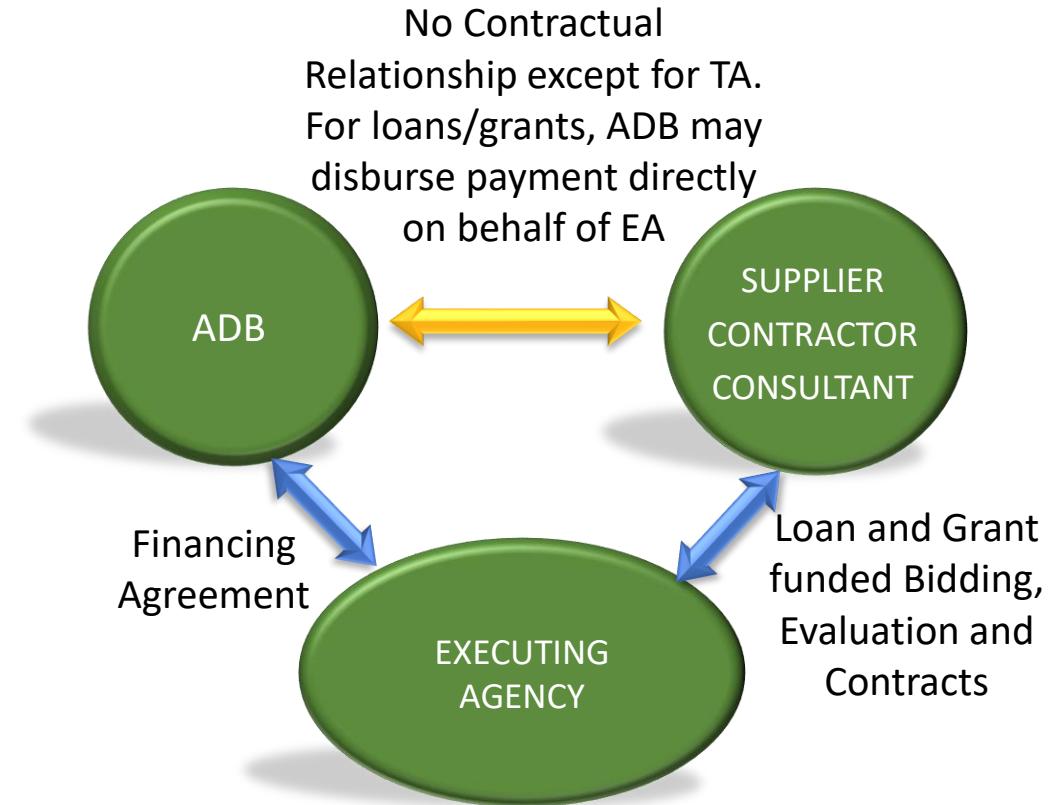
No Contractual Relationship except for TA. For loans/grants, ADB may disburse payment directly on behalf of EA

ADB

SUPPLIER
CONTRACTOR
CONSULTANT

Financing Agreement

Loan and Grant funded Bidding, Evaluation and Contracts

EXECUTING AGENCY